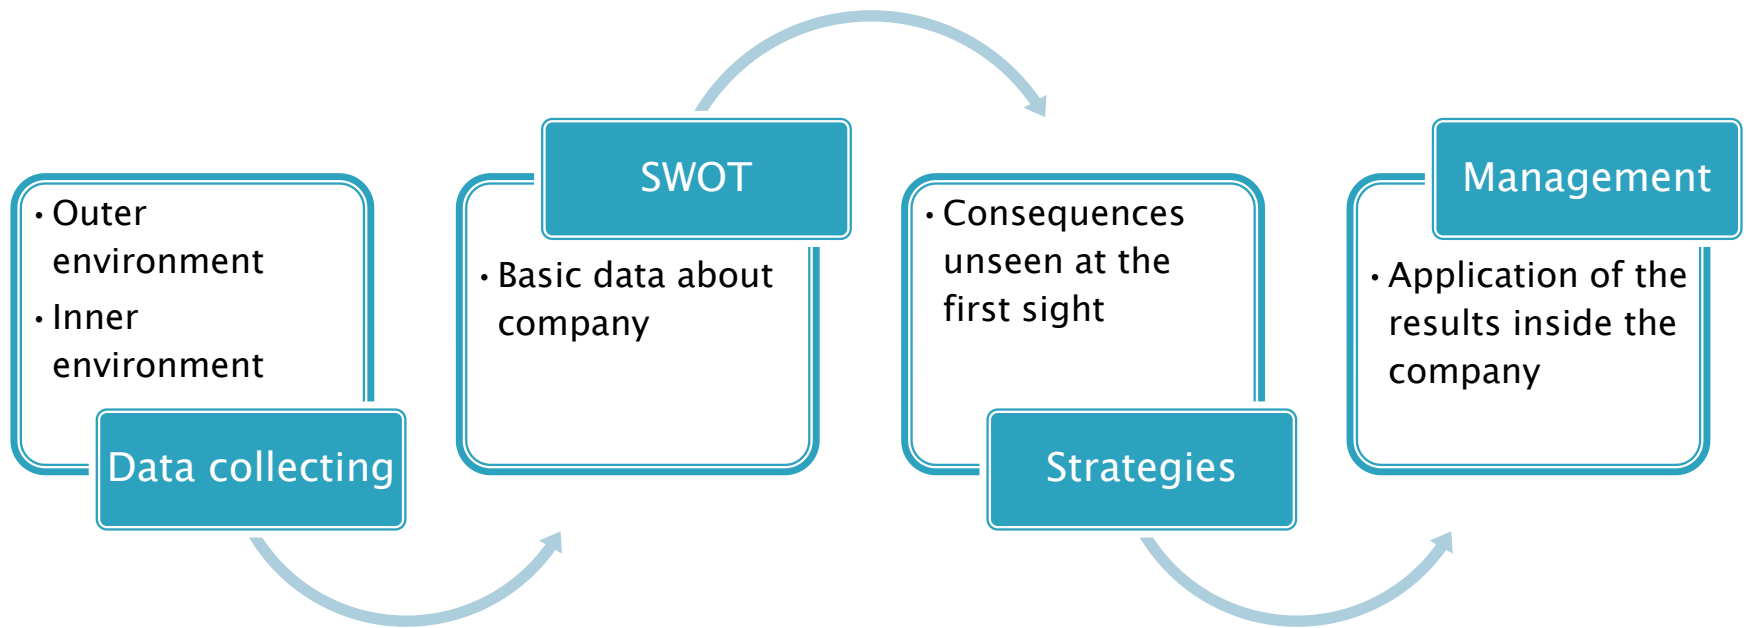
• Outer environment
• Inner environment

Data collecting

SWOT

• Basic data about company

• Consequences unseen at the first sight

Strategies

Management

• Application of the results inside the company